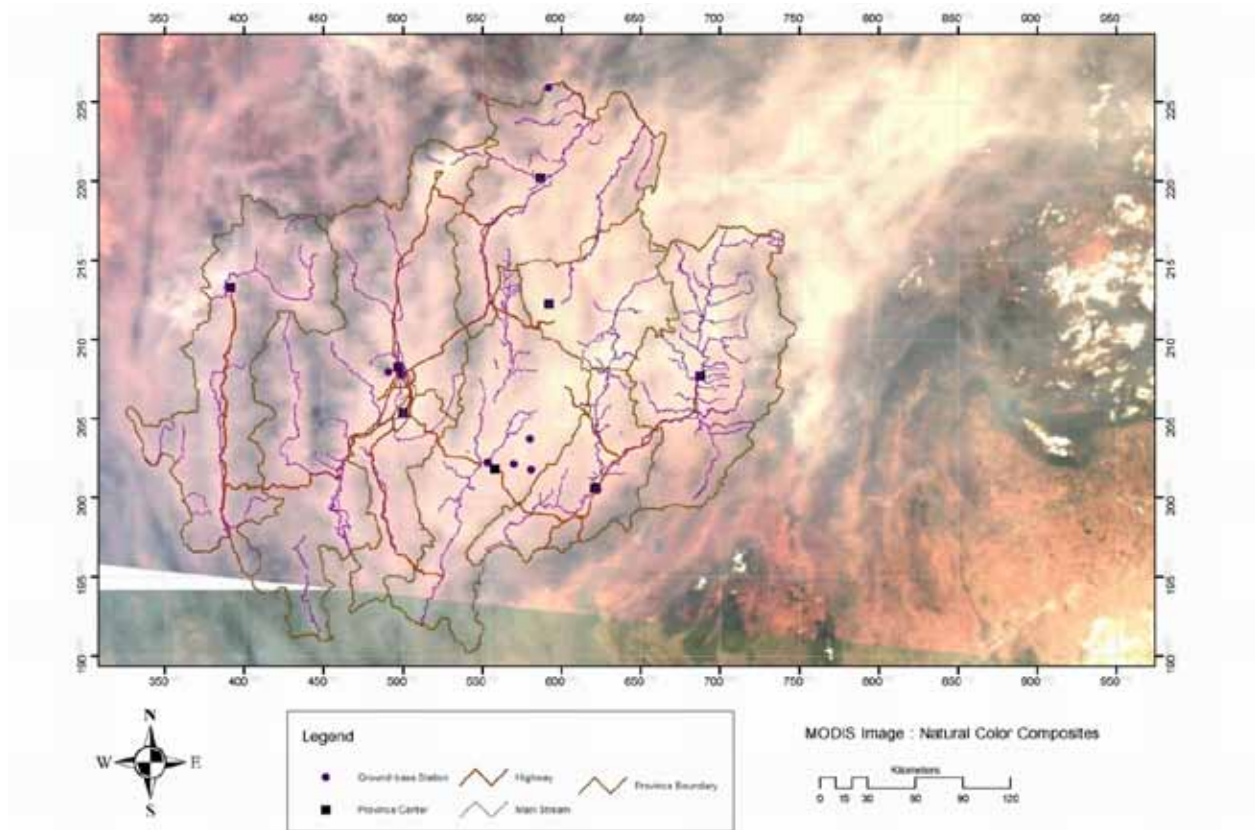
350 400 450 500 550 600 650 700 750 800 850 900 950

225 220 215 210 205 200 195 190

225 220 215 210 205 200 195 190

350 400 450 500 550 600 650 700 750 800 850 900 950

N
W E
S

Legend

Ground-base Station
Highway
Province Boundary
Province Center
Main Stream

MODIS Image : Natural Color Composites

Kilometers
0 15 30 60 90 120